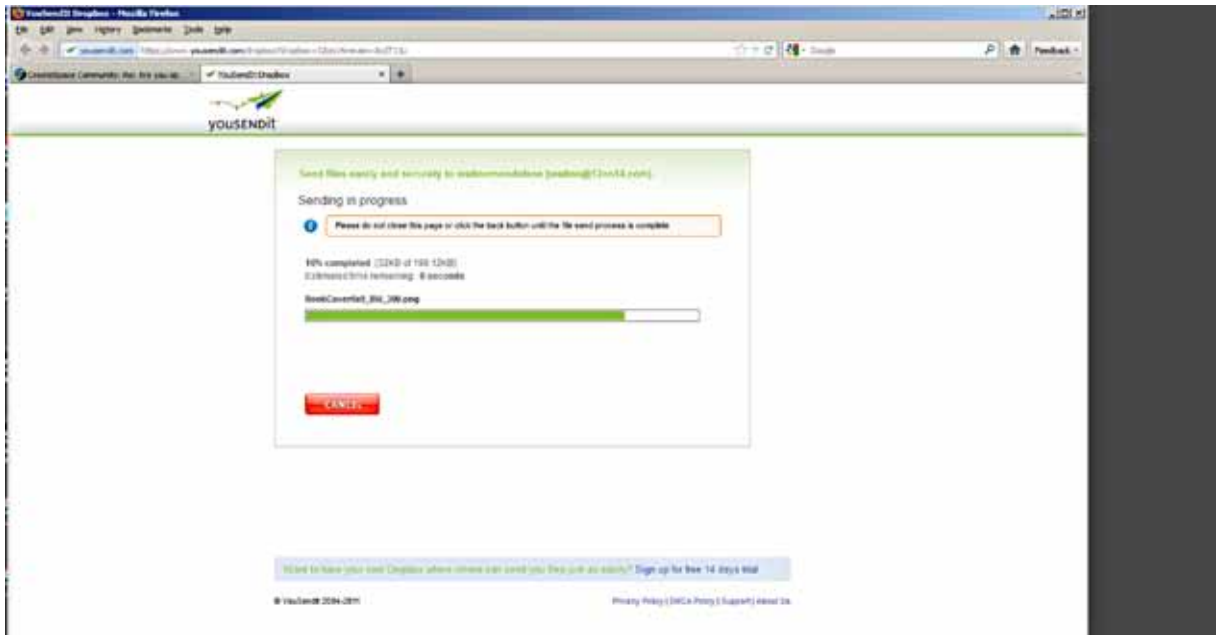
YouSendIt Dropbox - Mozilla Firefox

File Edit View History Bookmarks Tools Help

yousendit.com https://www.yousendit.com/dropbox?dropbox=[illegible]

Google

Feedback

CreateSpace Community: Re: Are you ap... YouSendIt Dropbox

yousendit

Send files easily and securely to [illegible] ([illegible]@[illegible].com)

Sending in progress

Please do not close this page or click the back button until the file send process is complete

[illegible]% completed (32KB of 190.12KB)
Estimated time remaining: 8 seconds

BookCover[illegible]_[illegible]_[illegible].png

CANCEL

Want to have your own Dropbox where others can send you files just as easily? Sign up for free 14 days trial

© YouSendIt 2004-2011

Privacy Policy | DMCA Policy | Support | About Us